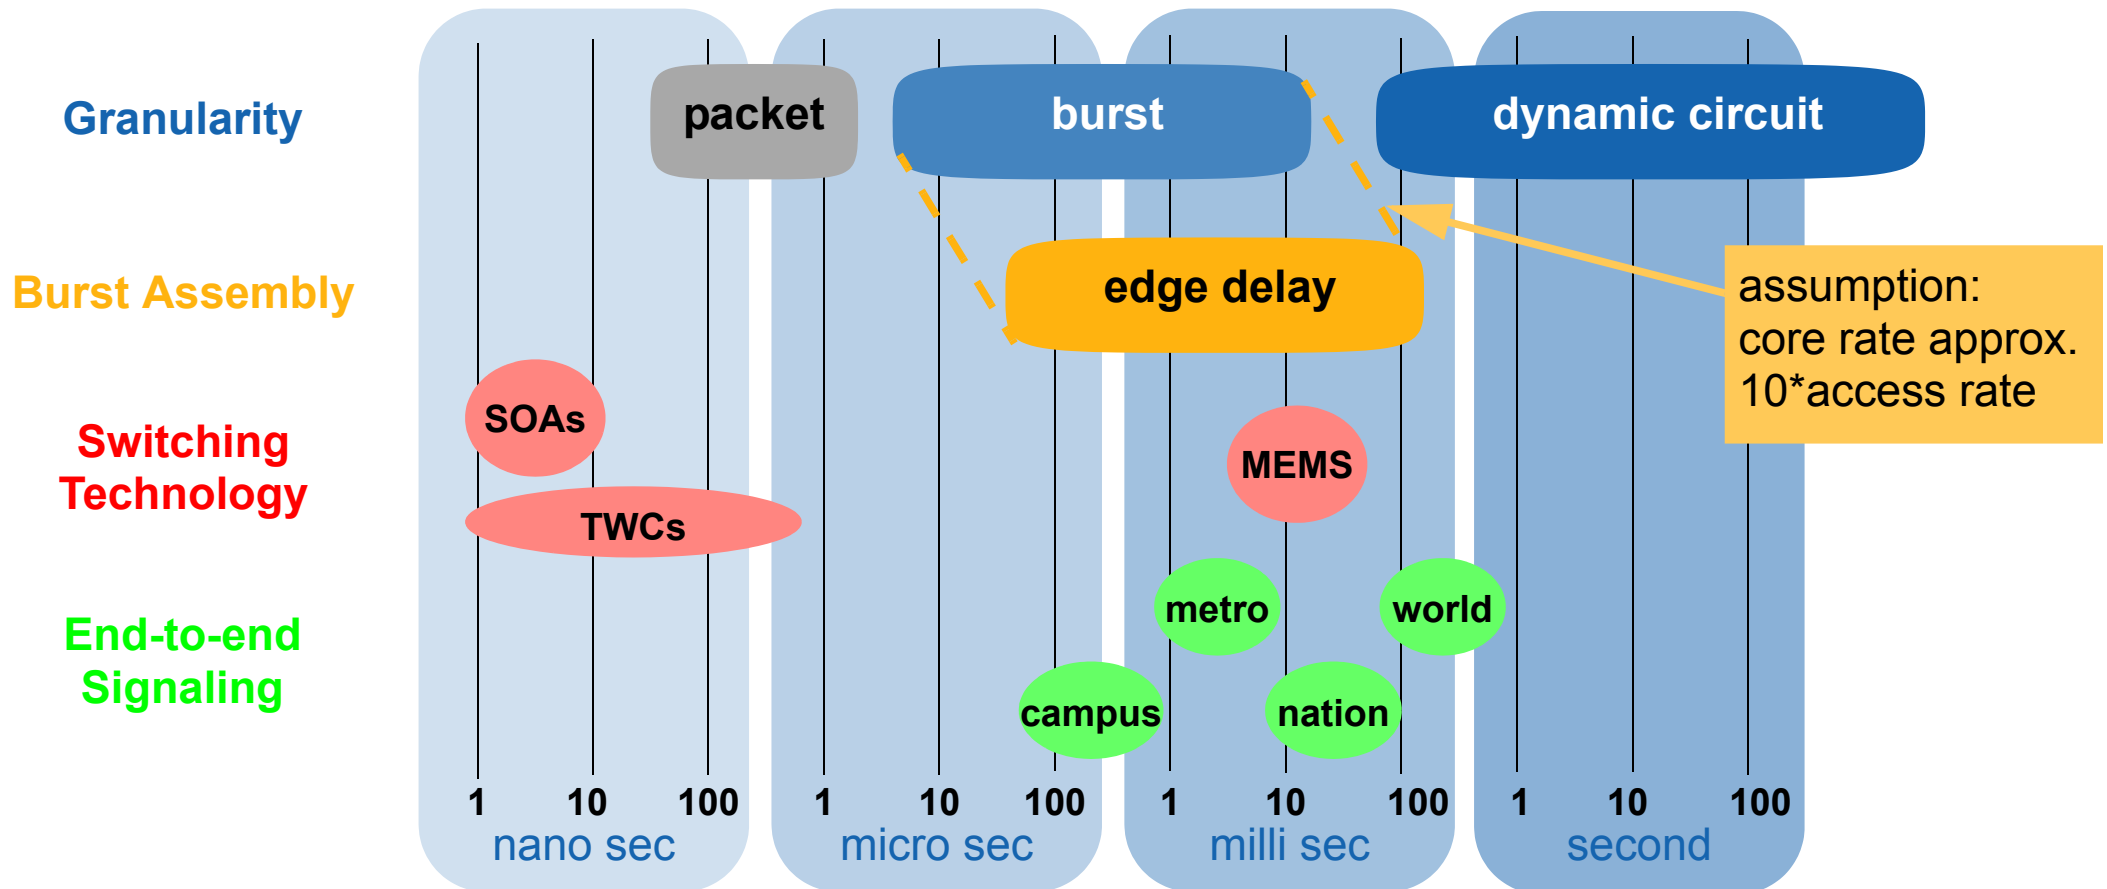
Granularity

packet

burst

dynamic circuit

Burst Assembly

edge delay

assumption:
core rate approx.
10*access rate

Switching Technology

SOAs

TWCs

MEMS

End-to-end Signaling

metro

world

campus

nation

1 10 100
nano sec

1 10 100
micro sec

1 10 100
milli sec

1 10 100
second